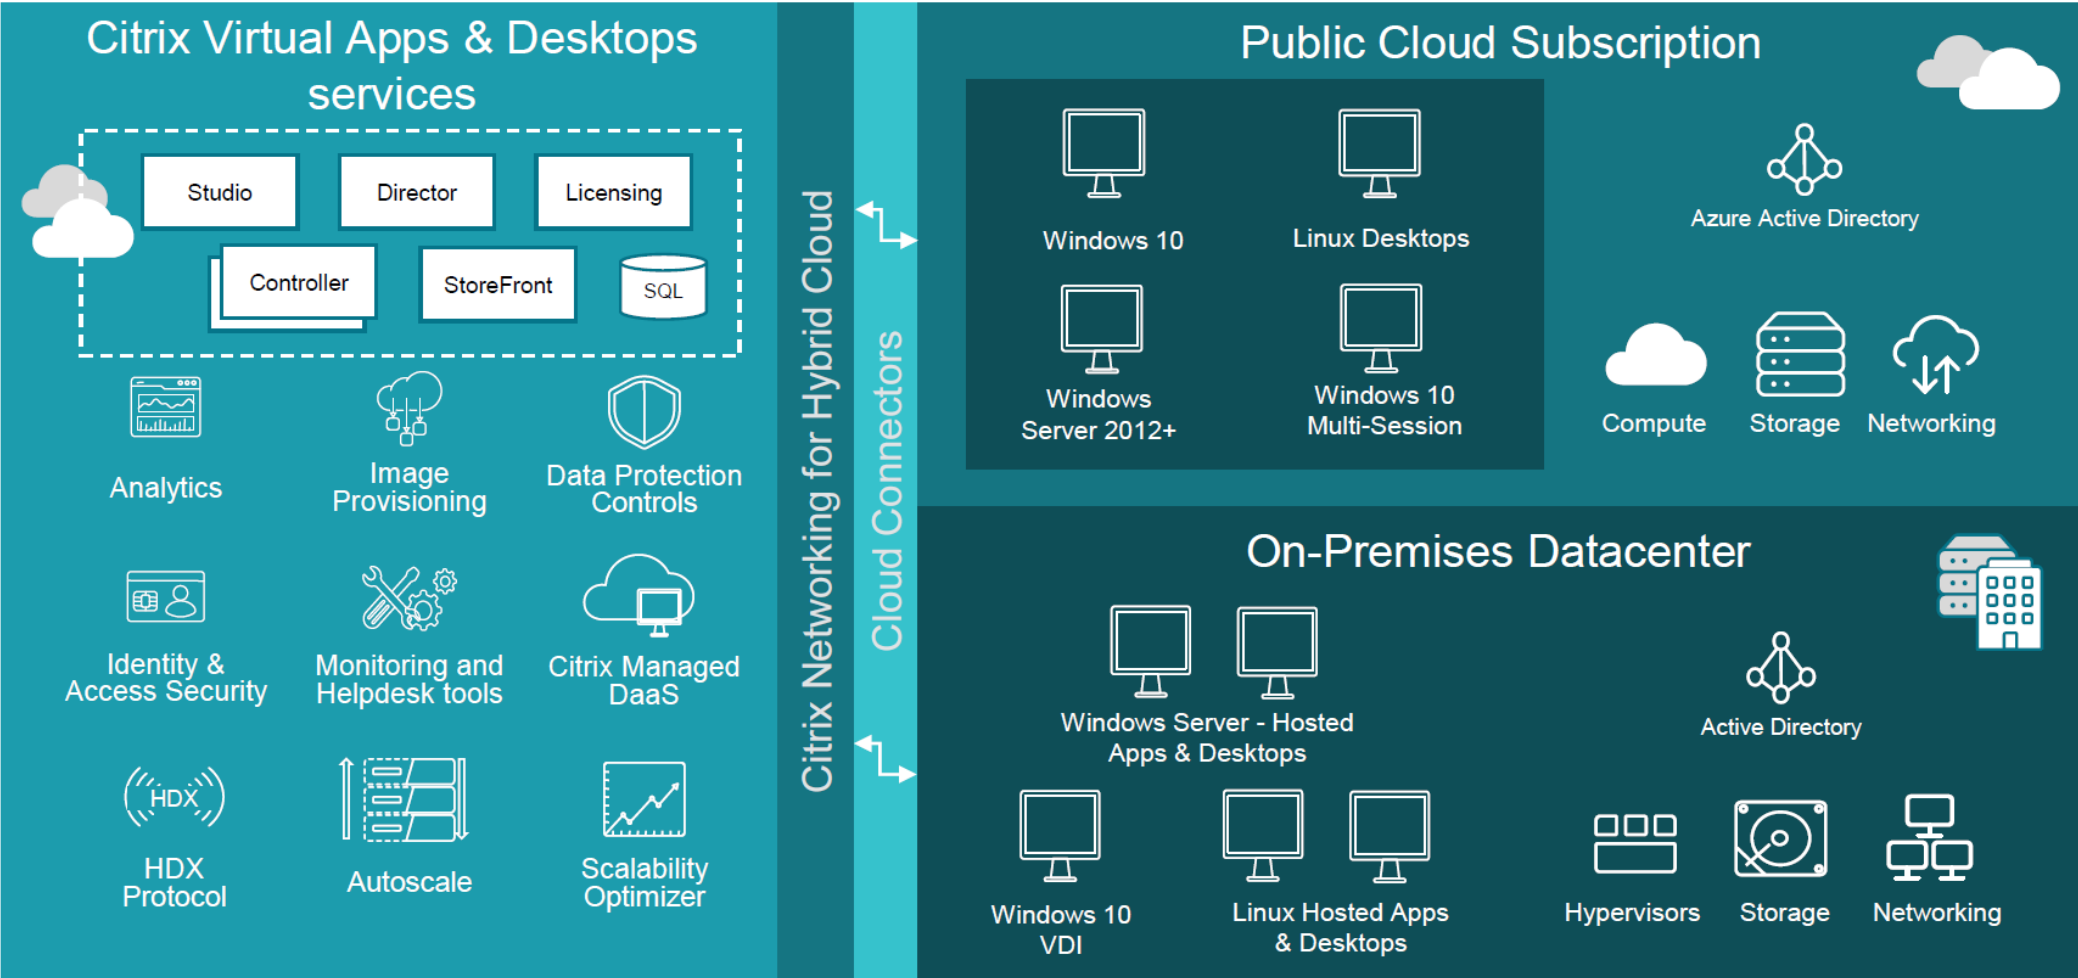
Citrix Virtual Apps & Desktops services

Studio
Director
Licensing
Controller
StoreFront
SQL

Analytics
Image Provisioning
Data Protection Controls

Identity & Access Security
Monitoring and Helpdesk tools
Citrix Managed DaaS

HDX
HDX Protocol
Autoscale
Scalability Optimizer

Citrix Networking for Hybrid Cloud

Cloud Connectors

Public Cloud Subscription

Windows 10
Linux Desktops
Windows Server 2012+
Windows 10 Multi-Session

Azure Active Directory

Compute
Storage
Networking

On-Premises Datacenter

Windows Server - Hosted Apps & Desktops

Active Directory

Windows 10 VDI
Linux Hosted Apps & Desktops

Hypervisors
Storage
Networking